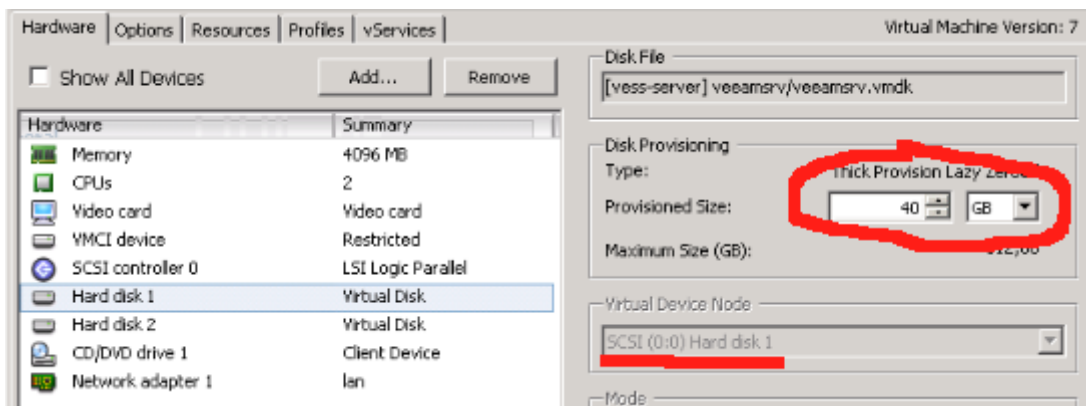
Hardware | Options | Resources | Profiles | vServices

Virtual Machine Version: 7

Show All Devices

Add...

Remove

| Hardware | Summary |
|---|---|
| Memory | 4096 MB |
| CPUs | 2 |
| Video card | Video card |
| VMCI device | Restricted |
| SCSI controller 0 | LSI Logic Parallel |
| Hard disk 1 | Virtual Disk |
| Hard disk 2 | Virtual Disk |
| CD/DVD drive 1 | Client Device |
| Network adapter 1 | lan |

Disk File

[vess-server] veeamsrv/veeamsrv.vmdk

Disk Provisioning

Type: Thick Provision Lazy Zero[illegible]

Provisioned Size: 40 GB

Maximum Size (GB): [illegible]12,00

Virtual Device Node

SCSI (0:0) Hard disk 1

Mode